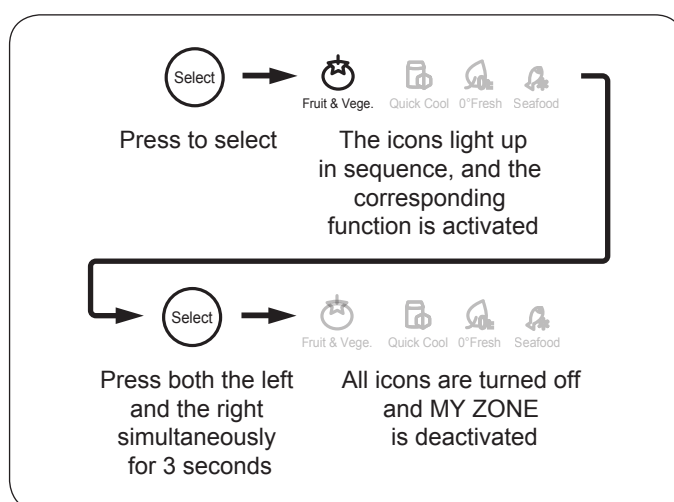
Select

Fruit & Vege. Quick Cool 0°Fresh Seafood

Press to select

The icons light up in sequence, and the corresponding function is activated

Select

Fruit & Vege. Quick Cool 0°Fresh Seafood

Press both the left and the right simultaneously for 3 seconds

All icons are turned off and MY ZONE is deactivated